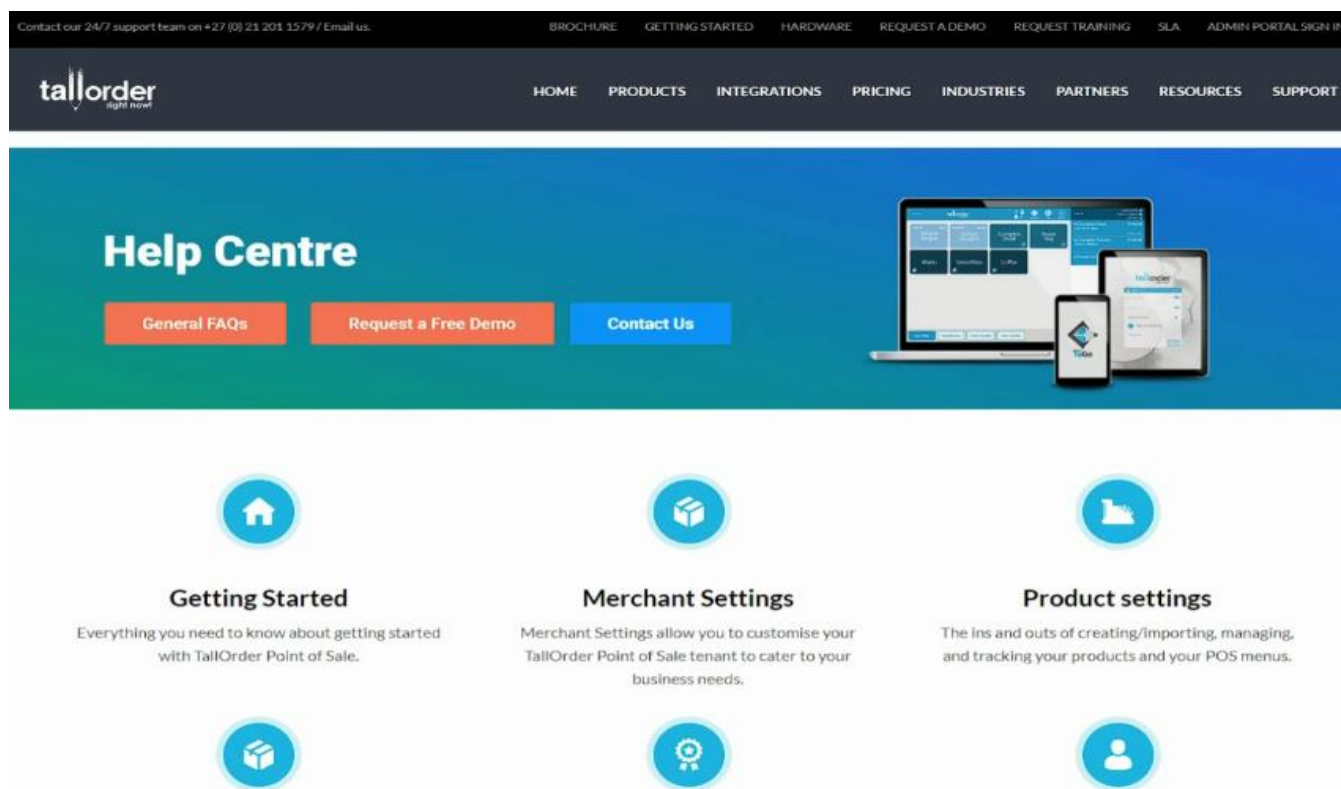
Contact our 24/7 support team on +27 (0) 21 201 1579 / Email us.

BROCHURE GETTING STARTED HARDWARE REQUEST A DEMO REQUEST TRAINING SLA ADMIN PORTAL SIGN I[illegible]

tallorder right now!

HOME PRODUCTS INTEGRATIONS PRICING INDUSTRIES PARTNERS RESOURCES SUPPORT

Help Centre

General FAQs

Request a Free Demo

Contact Us

Getting Started

Everything you need to know about getting started with TallOrder Point of Sale.

Merchant Settings

Merchant Settings allow you to customise your TallOrder Point of Sale tenant to cater to your business needs.

Product settings

The ins and outs of creating/importing, managing, and tracking your products and your POS menus.